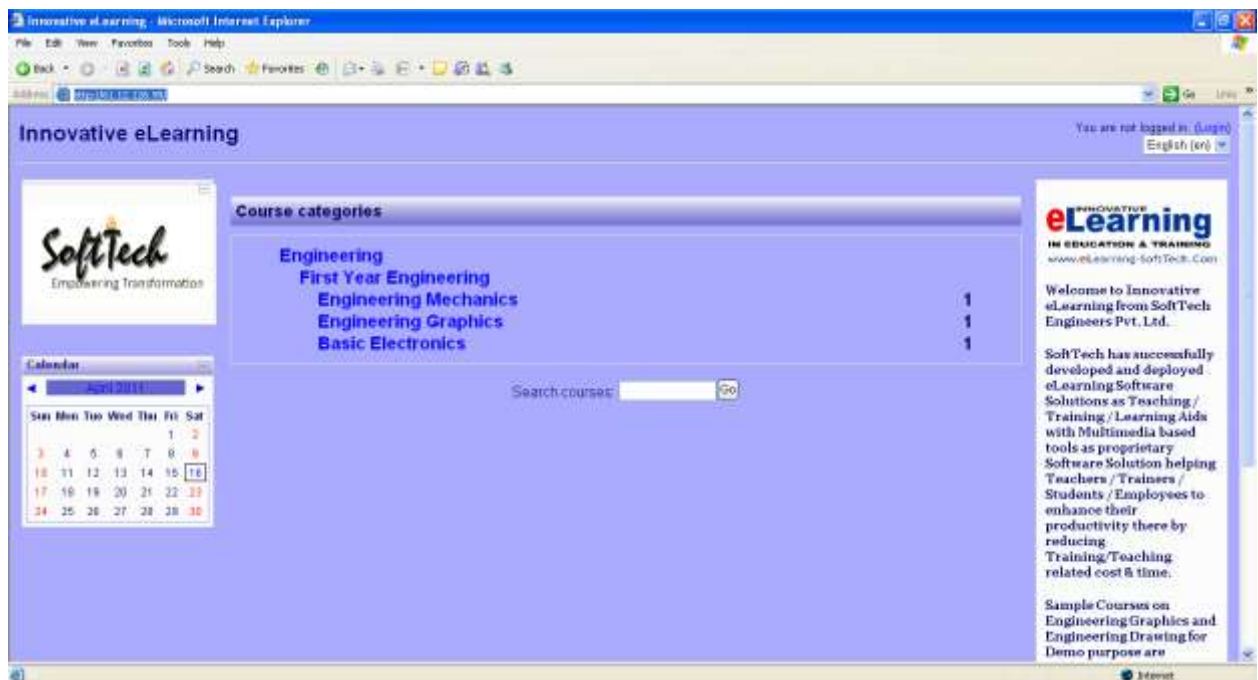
Innovative eLearning - Microsoft Internet Explorer

File Edit View Favorites Tools Help

Back Search Favorites

Address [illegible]

Go Links

Innovative eLearning

You are not logged in. (Login)
English (en)

SoftTech
Empowering Transformation

Calendar

April 2011

| Sun | Mon | Tue | Wed | Thu | Fri | Sat |
|---|---|---|---|---|---|---|
| | | | | | 1 | 2 |
| 3 | 4 | 5 | 6 | 7 | 8 | 9 |
| 10 | 11 | 12 | 13 | 14 | 15 | 16 |
| 17 | 18 | 19 | 20 | 21 | 22 | 23 |
| 24 | 25 | 26 | 27 | 28 | 29 | 30 |

Course categories

Engineering
First Year Engineering
Engineering Mechanics 1
Engineering Graphics 1
Basic Electronics 1

Search courses: Go

INNOVATIVE
eLearning
IN EDUCATION & TRAINING
www.eLearning-SoftTech.Com

Welcome to Innovative eLearning from SoftTech Engineers Pvt. Ltd.

SoftTech has successfully developed and deployed eLearning Software Solutions as Teaching / Training / Learning Aids with Multimedia based tools as proprietary Software Solution helping Teachers / Trainers / Students / Employees to enhance their productivity there by reducing Training/Teaching related cost & time.

Sample Courses on Engineering Graphics and Engineering Drawing for Demo purpose are

Internet